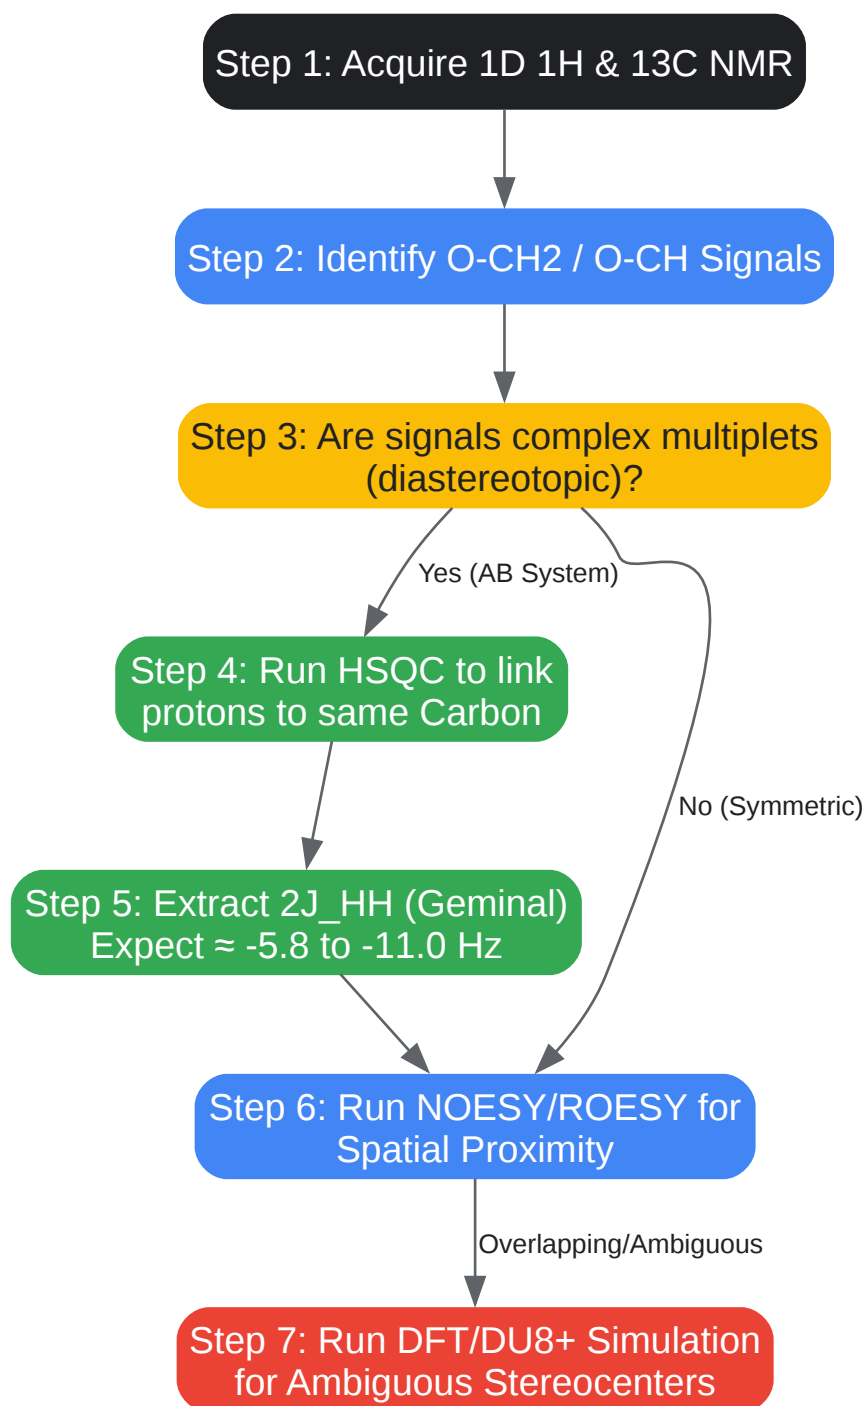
Step 1: Acquire 1D 1H & 13C NMR

Step 2: Identify O-CH2 / O-CH Signals

Step 3: Are signals complex multiplets (diastereotopic)?

Yes (AB System)

No (Symmetric)

Step 4: Run HSQC to link protons to same Carbon

Step 5: Extract 2J_HH (Geminal) Expect ≈ -5.8 to -11.0 Hz

Step 6: Run NOESY/ROESY for Spatial Proximity

Overlapping/Ambiguous

Step 7: Run DFT/DU8+ Simulation for Ambiguous Stereocenters